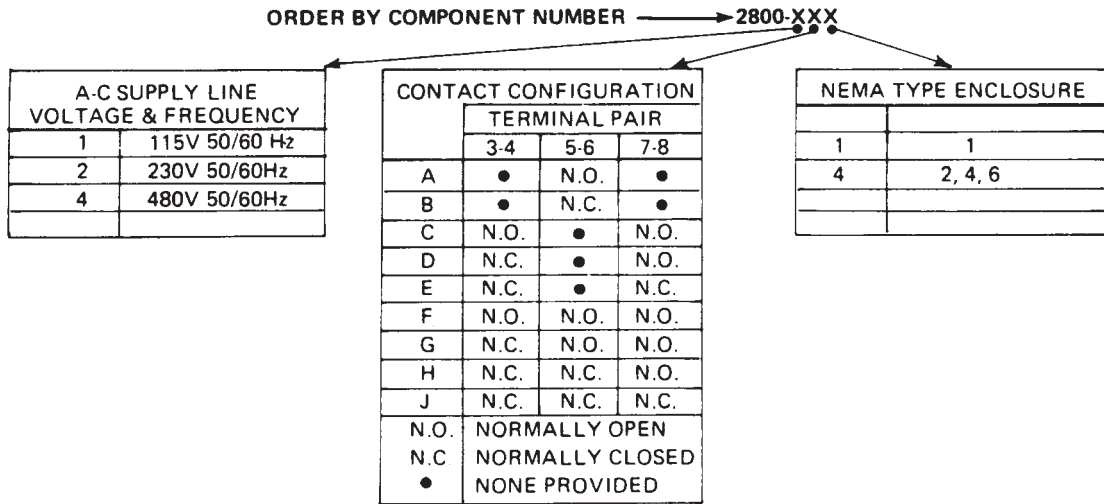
ORDER BY COMPONENT NUMBER → 2800-XXX

| A-C SUPPLY LINE VOLTAGE & FREQUENCY | |
|---|---|
| 1 | 115V 50/60 Hz |
| 2 | 230V 50/60Hz |
| 4 | 480V 50/60Hz |
| | |

| CONTACT CONFIGURATION | TERMINAL PAIR 3-4 | 5-6 | 7-8 |
|---|---|---|---|
| A | ● | N.O. | ● |
| B | ● | N.C. | ● |
| C | N.O. | ● | N.O. |
| D | N.C. | ● | N.O. |
| E | N.C. | ● | N.C. |
| F | N.O. | N.O. | N.O. |
| G | N.C. | N.O. | N.O. |
| H | N.C. | N.C. | N.O. |
| J | N.C. | N.C. | N.C. |

| | |
|---|---|
| N.O. | NORMALLY OPEN |
| N.C | NORMALLY CLOSED |
| ● | NONE PROVIDED |

| NEMA TYPE ENCLOSURE | |
|---|---|
| | |
| 1 | 1 |
| 4 | 2, 4, 6 |
| | |
| | |